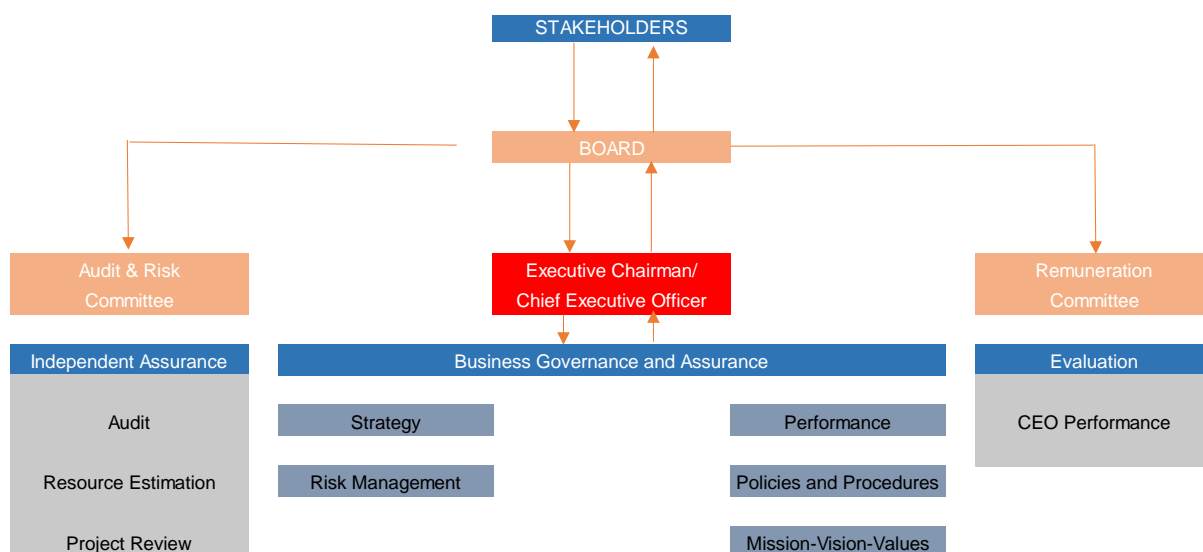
STAKEHOLDERS

BOARD

Audit & Risk Committee

Executive Chairman/ Chief Executive Officer

Remuneration Committee

Independent Assurance

Business Governance and Assurance

Evaluation

Audit

Resource Estimation

Project Review

Strategy

Risk Management

Performance

Policies and Procedures

Mission-Vision-Values

CEO Performance